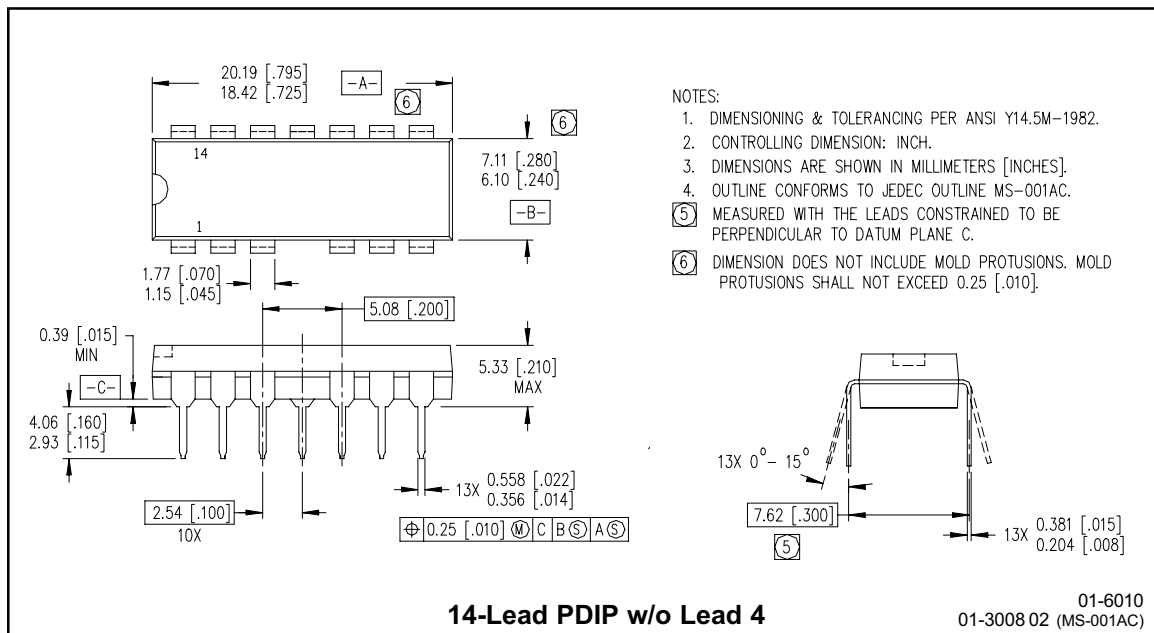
20.19 [.795]
18.42 [.725]
-A-
6
6
14
7.11 [.280]
6.10 [.240]
-B-
1
1.77 [.070]
1.15 [.045]
5.08 [.200]
0.39 [.015]
MIN
5.33 [.210]
MAX
-C-
4.06 [.160]
2.93 [.115]
13X 0.558 [.022]
0.356 [.014]
2.54 [.100]
10X
$\oplus$ 0.25 [.010] Ⓜ C B Ⓢ A Ⓢ

NOTES:
1. DIMENSIONING & TOLERANCING PER ANSI Y14.5M-1982.
2. CONTROLLING DIMENSION: INCH.
3. DIMENSIONS ARE SHOWN IN MILLIMETERS [INCHES].
4. OUTLINE CONFORMS TO JEDEC OUTLINE MS-001AC.
5 MEASURED WITH THE LEADS CONSTRAINED TO BE PERPENDICULAR TO DATUM PLANE C.
6 DIMENSION DOES NOT INCLUDE MOLD PROTUSIONS. MOLD PROTUSIONS SHALL NOT EXCEED 0.25 [.010].

13X $0^{\circ}$- $15^{\circ}$
7.62 [.300]
5
13X 0.381 [.015]
0.204 [.008]

14-Lead PDIP w/o Lead 4
01-6010
01-3008 02 (MS-001AC)